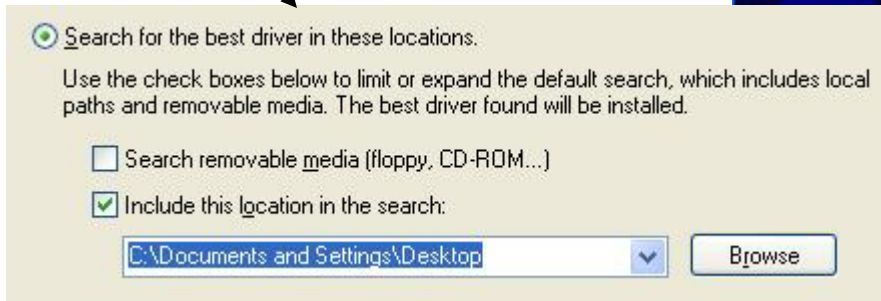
Search for the best driver in these locations.

Use the check boxes below to limit or expand the default search, which includes local paths and removable media. The best driver found will be installed.

Search removable media (floppy, CD-ROM...)

Include this location in the search:

C:\Documents and Settings\Desktop

Browse